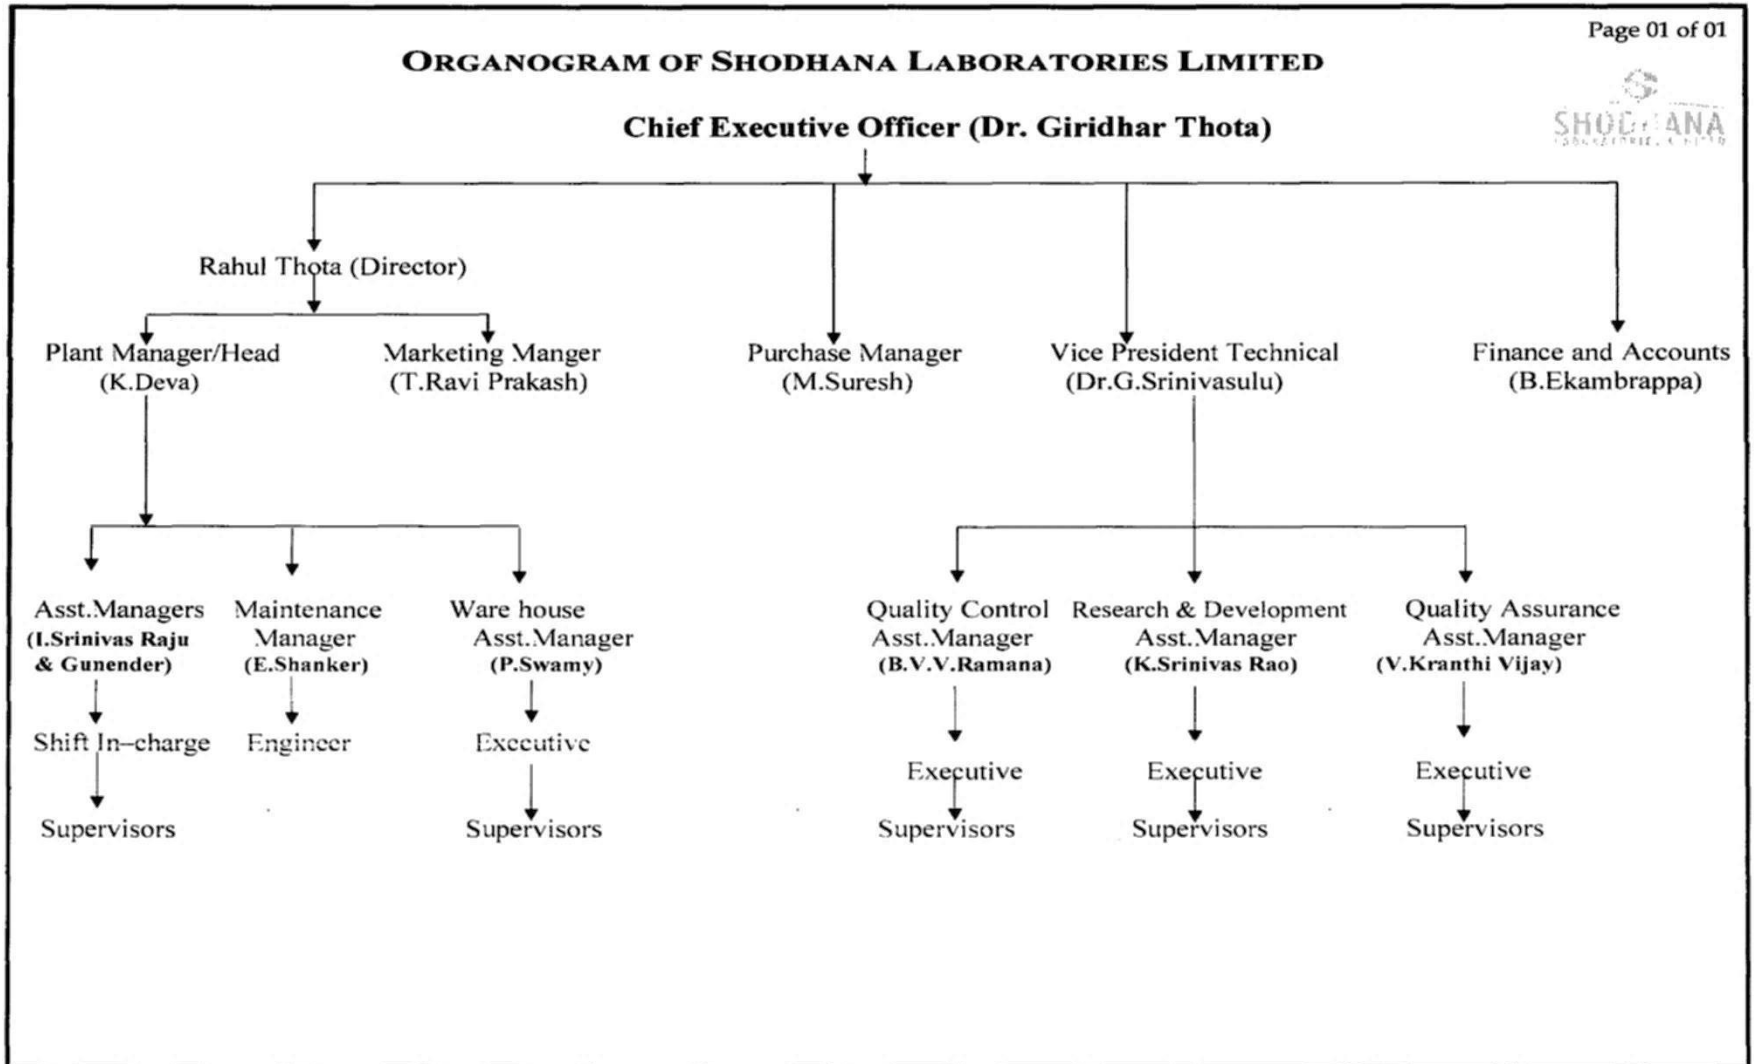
Page 01 of 01

ORGANOGRAM OF SHODHANA LABORATORIES LIMITED

SHODHANA

Chief Executive Officer (Dr. Giridhar Thota)

Rahul Thota (Director)

Plant Manager/Head (K.Deva)

Marketing Manger (T.Ravi Prakash)

Purchase Manager (M.Suresh)

Vice President Technical (Dr.G.Srinivasulu)

Finance and Accounts (B.Ekambrappa)

Asst.Managers (I.Srinivas Raju & Gunender)

Shift In–charge

Supervisors

Maintenance Manager (E.Shanker)

Engineer

Ware house Asst.Manager (P.Swamy)

Executive

Supervisors

Quality Control Asst.Manager (B.V.V.Ramana)

Executive

Supervisors

Research & Development Asst.Manager (K.Srinivas Rao)

Executive

Supervisors

Quality Assurance Asst.Manager (V.Kranthi Vijay)

Executive

Supervisors